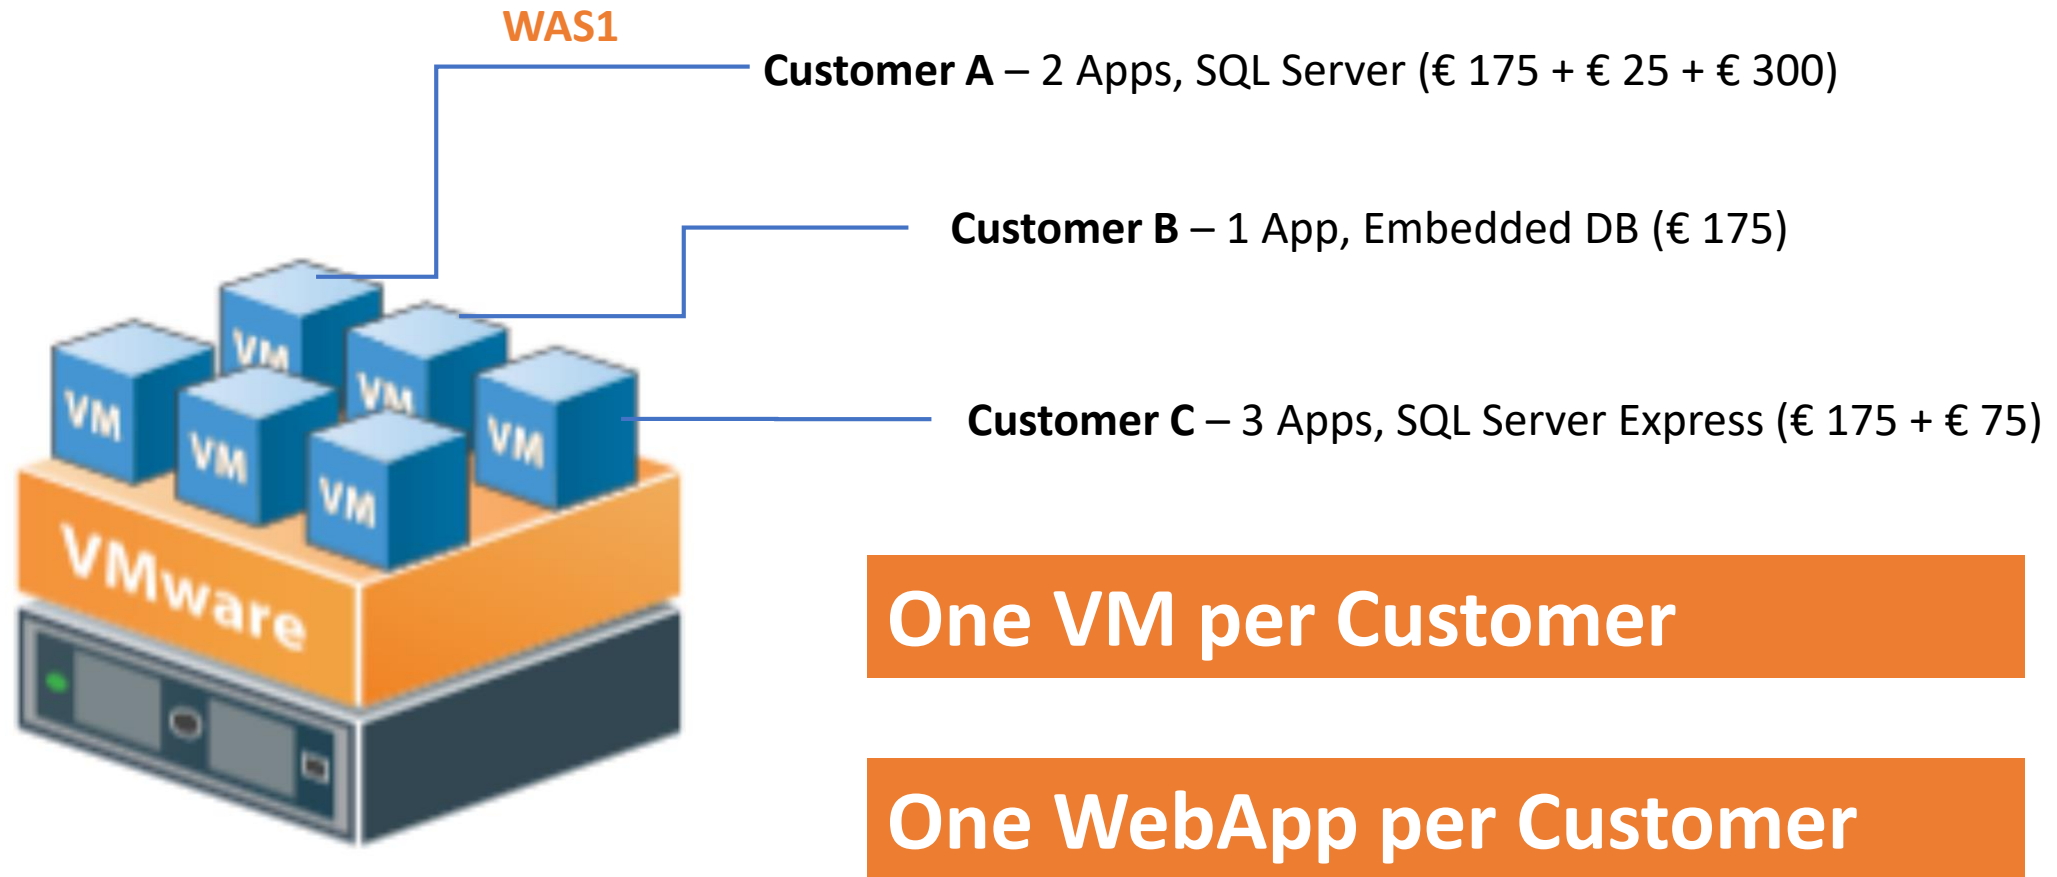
WAS1

**Customer A** – 2 Apps, SQL Server (€ 175 + € 25 + € 300)

**Customer B** – 1 App, Embedded DB (€ 175)

**Customer C** – 3 Apps, SQL Server Express (€ 175 + € 75)

VM
VM
VM
VM
VM
VM

VMware

One VM per Customer

One WebApp per Customer